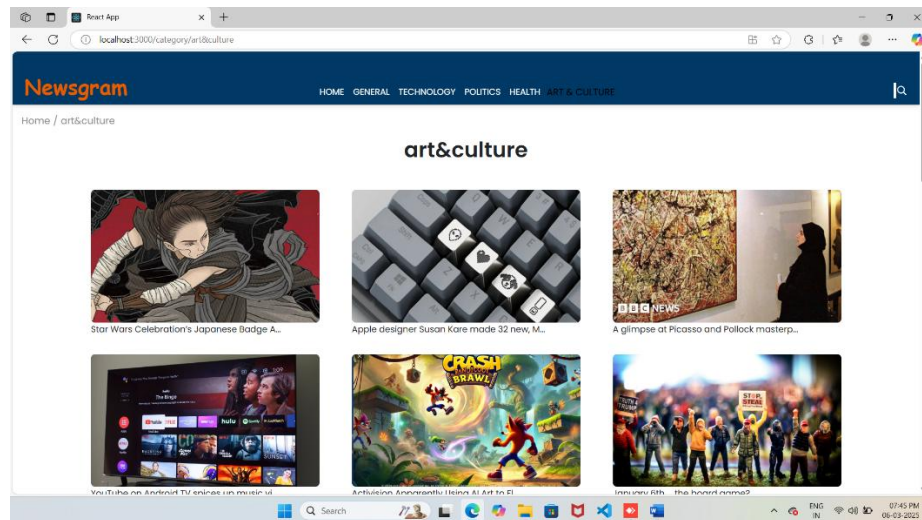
React App

localhost:3000/category/art&culture

Newsgram

HOME GENERAL TECHNOLOGY POLITICS HEALTH ART & CULTURE

Home / art&culture

art&culture

Star Wars Celebration's Japanese Badge A...

Apple designer Susan Kare made 32 new, M...

BBC NEWS

A glimpse at Picasso and Pollock masterp...

CRASH BRAWL

YouTube on Android TV spices up music vi...

Activision Apparently Using AI Art to Fl...

January 6th... the board game?

Search

ENG IN

07:45 PM 06-03-2025